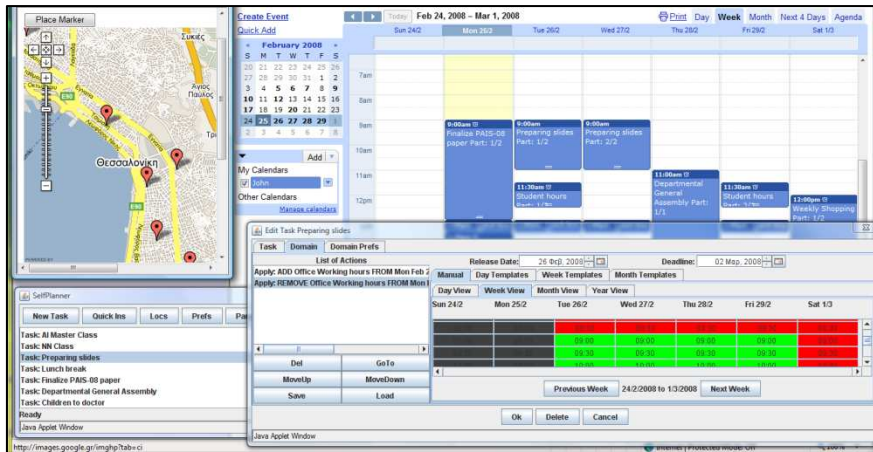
Place Marker

Ζωκιές
Άγιος Παύλος
Θεσσαλονίκη
POWERED BY

Create Event
Quick Add

February 2008

| S | M | T | W | T | F | S |
|---|---|---|---|---|---|---|
| 20 | 21 | 22 | 23 | 24 | 25 | 26 |
| 27 | 28 | 29 | 30 | 31 | 1 | 2 |
| 3 | 4 | 5 | 6 | 7 | 8 | 9 |
| 10 | 11 | 12 | 13 | 14 | 15 | 16 |
| 17 | 18 | 19 | 20 | 21 | 22 | 23 |
| 24 | 25 | 26 | 27 | 28 | 29 | 1 |
| 2 | 3 | 4 | 5 | 6 | 7 | 8 |

Add
My Calendars
John
Other Calendars
Manage calendars

Today Feb 24, 2008 – Mar 1, 2008
Print Day Week Month Next 4 Days Agenda

Sun 24/2 Mon 25/2 Tue 26/2 Wed 27/2 Thu 28/2 Fri 29/2 Sat 1/3

7am
8am
9am
10am
11am
12pm

9:00am Finalize PAIS-08 paper Part: 1/2
9:00am Preparing slides Part: 1/2
9:00am Preparing slides Part: 2/2
11:00am Departmental General Assembly Part: 1/1
11:30am Student hours Part: 1/2
11:30am Student hours
12:00pm Weekly Shopping Part: 1/2

Edit Task Preparing slides
Task Domain Domain Prefs
List of Actions
Apply: ADD Office Working hours FROM Mon Feb 2
Apply: REMOVE Office Working hours FROM Mon I
Del GoTo
MoveUp MoveDown
Save Load

Release Date: 26 Φεβ. 2008
Deadline: 02 Μαρ. 2008
Manual Day Templates Week Templates Month Templates
Day View Week View Month View Year View
Sun 24/2 Mon 25/2 Tue 26/2 Wed 27/2 Thu 28/2 Fri 29/2 Sat 1/3
09:00 09:00 09:00
09:30 09:30 09:30
Previous Week 24/2/2008 to 1/3/2008 Next Week
Ok Delete Cancel
Java Applet Window

SelfPlanner
New Task Quick Ins Locs Prefs Pa
Task: AI Master Class
Task: NN Class
Task: Preparing slides
Task: Lunch break
Task: Finalize PAIS-08 paper
Task: Departmental General Assembly
Task: Children to doctor
Ready
Java Applet Window

http://images.google.gr/imghp?tab=ci
Internet | Protected Mode: On